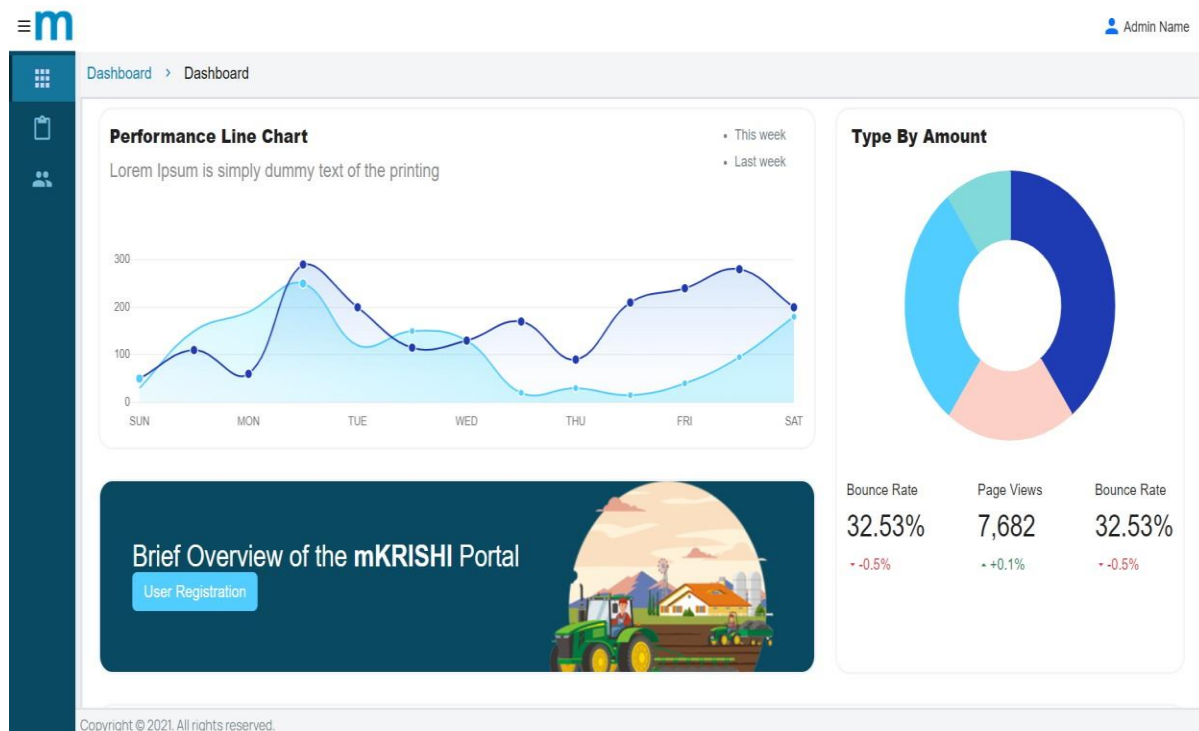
m

Admin Name

Dashboard › Dashboard

Performance Line Chart

Lorem Ipsum is simply dummy text of the printing

• This week
• Last week

300
200
100
0

SUN MON TUE WED THU FRI SAT

Type By Amount

Brief Overview of the **mKRISHI** Portal

User Registration

| Bounce Rate | Page Views | Bounce Rate |
|---|---|---|
| 32.53% | 7,682 | 32.53% |
| -0.5% | +0.1% | -0.5% |

Copyright © 2021. All rights reserved.